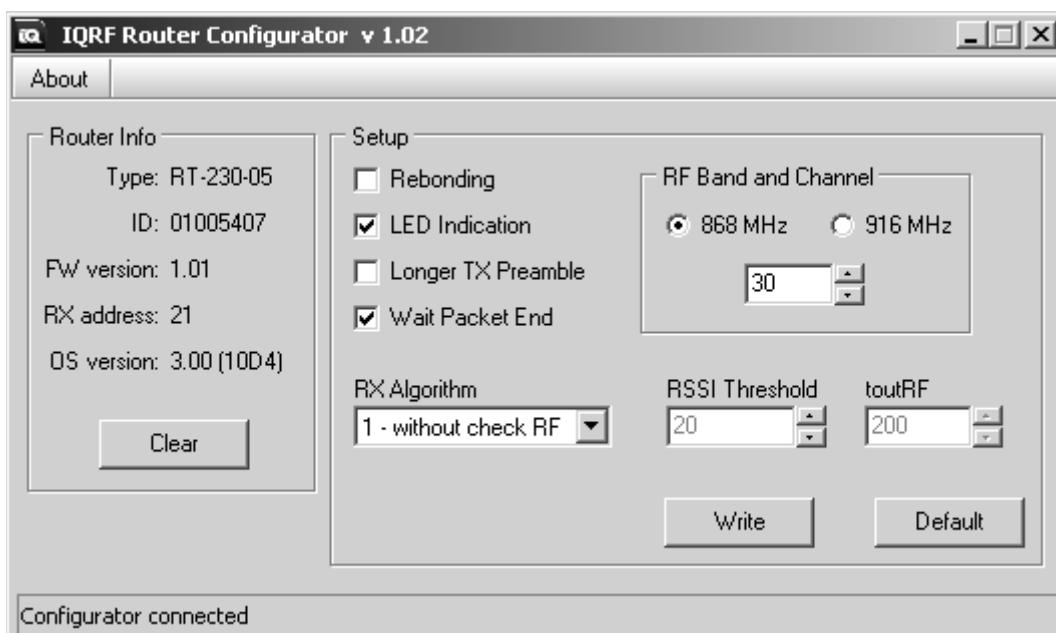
IQRF Router Configurator v 1.02

About

Router Info

Type: RT-230-05

ID: 01005407

FW version: 1.01

RX address: 21

OS version: 3.00 (10D4)

Clear

Setup

Rebonding

LED Indication

Longer TX Preamble

Wait Packet End

RF Band and Channel

868 MHz

916 MHz

30

RX Algorithm

1 - without check RF

RSSI Threshold

20

toutRF

200

Write

Default

Configurator connected